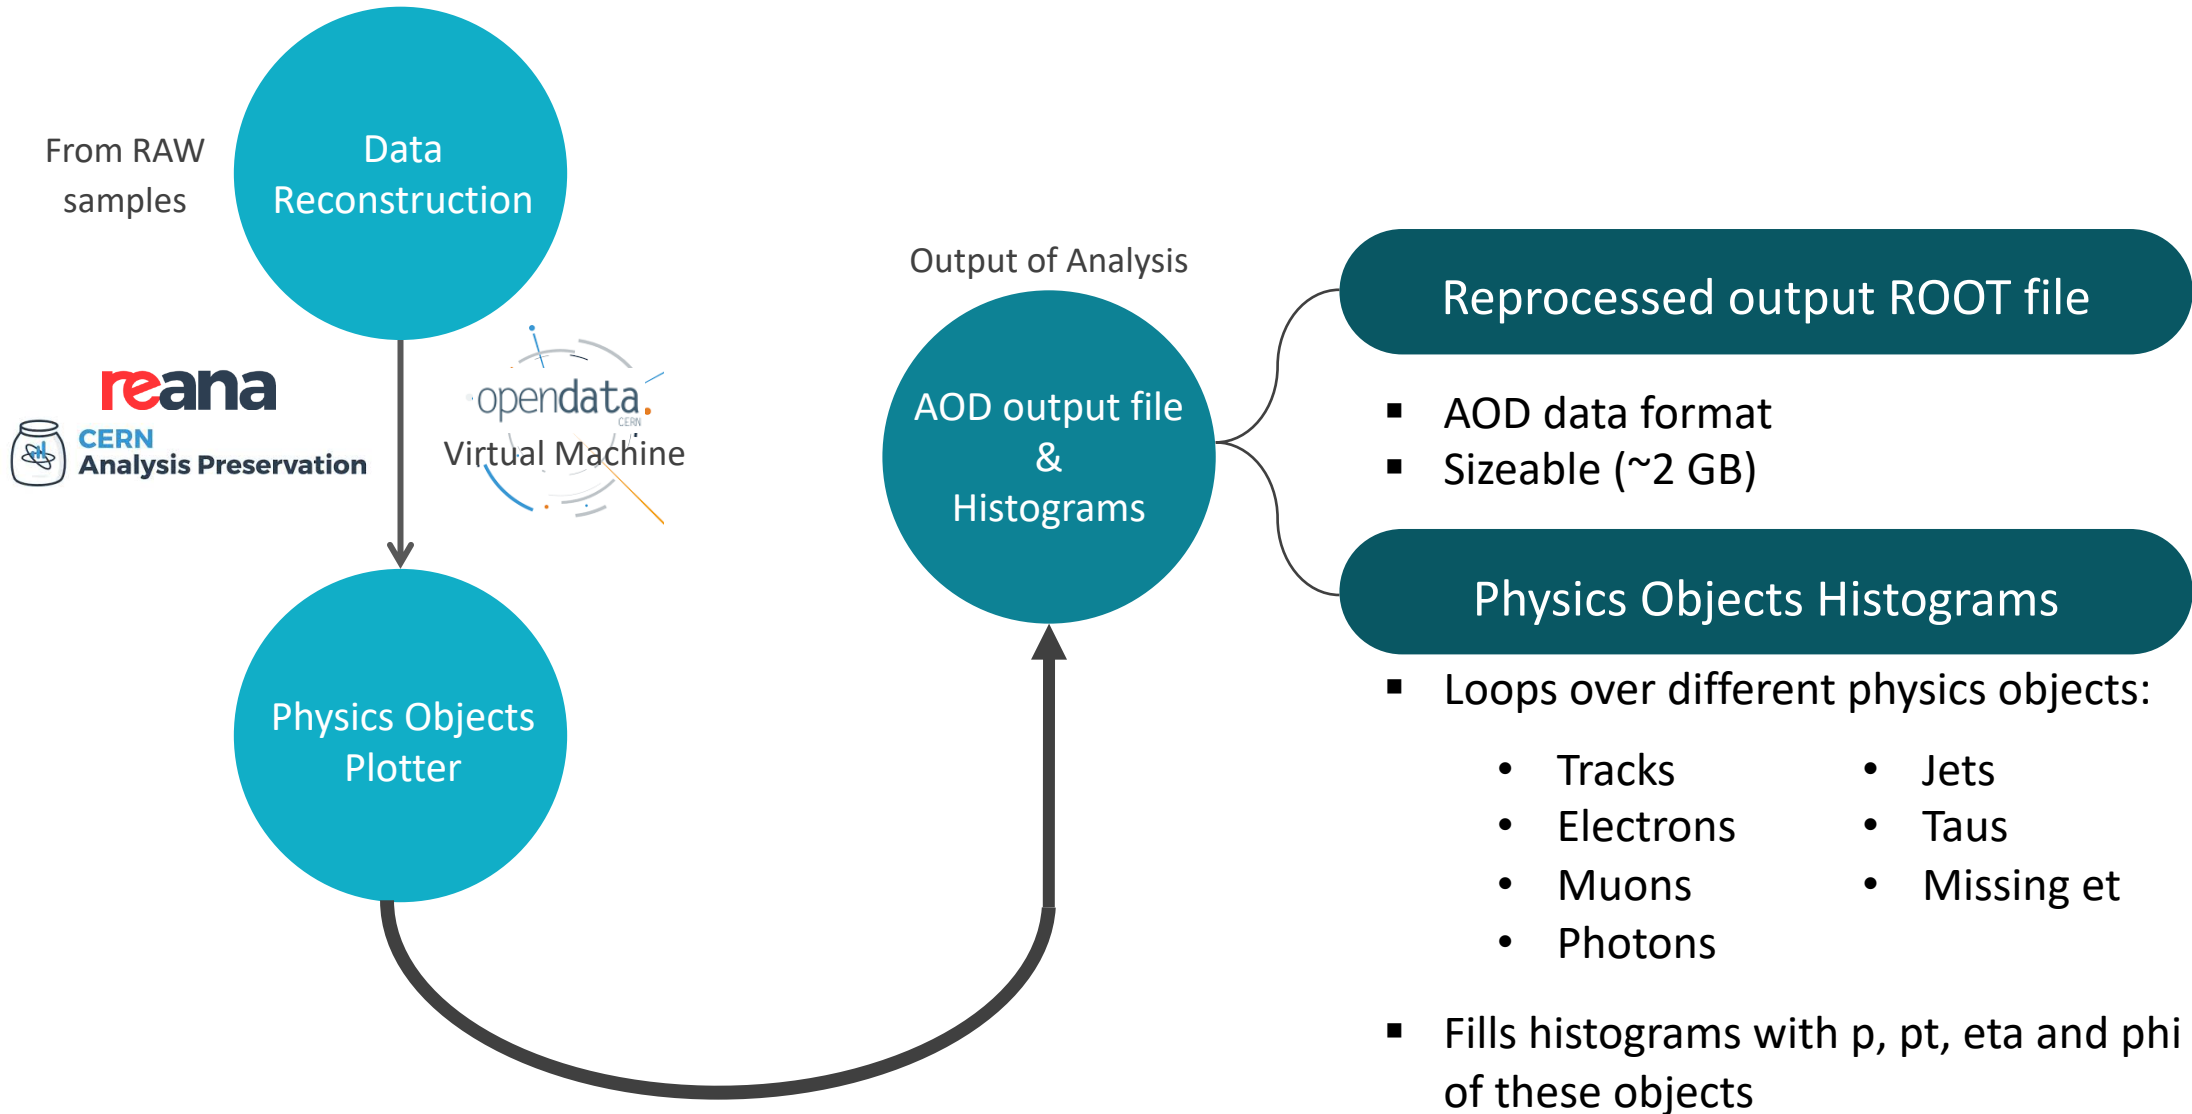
From RAW samples

Data Reconstruction

reana

CERN Analysis Preservation

opendata CERN

Virtual Machine

Physics Objects Plotter

Output of Analysis

AOD output file & Histograms

Reprocessed output ROOT file

- AOD data format
- Sizeable (~2 GB)

Physics Objects Histograms

- Loops over different physics objects:
  - Tracks
  - Electrons
  - Muons
  - Photons
  - Jets
  - Taus
  - Missing et
- Fills histograms with p, pt, eta and phi of these objects